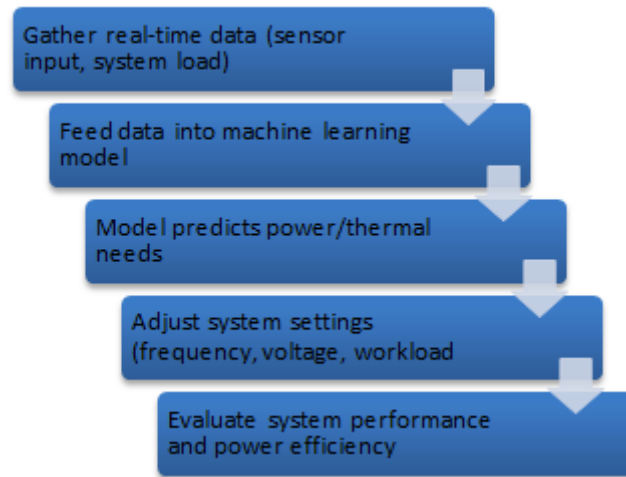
Gather real-time data (sensor input, system load)

Feed data into machine learning model

Model predicts power/thermal needs

Adjust system settings (frequency, voltage, workload

Evaluate system performance and power efficiency